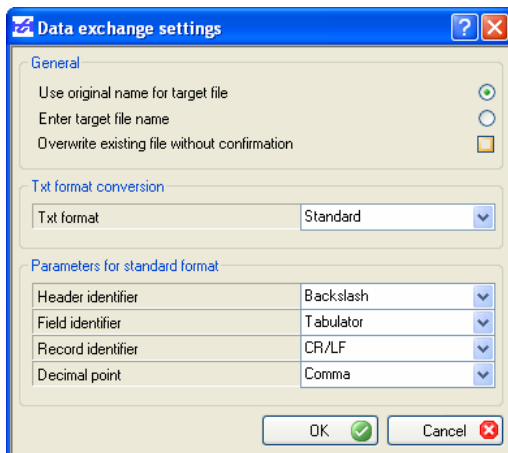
Data exchange settings

General

Use original name for target file

Enter target file name

Overwrite existing file without confirmation

Txt format conversion

| Txt format | Standard |
|---|---|

Parameters for standard format

| Header identifier | Backslash |
|---|---|
| Field identifier | Tabulator |
| Record identifier | CR/LF |
| Decimal point | Comma |

OK

Cancel